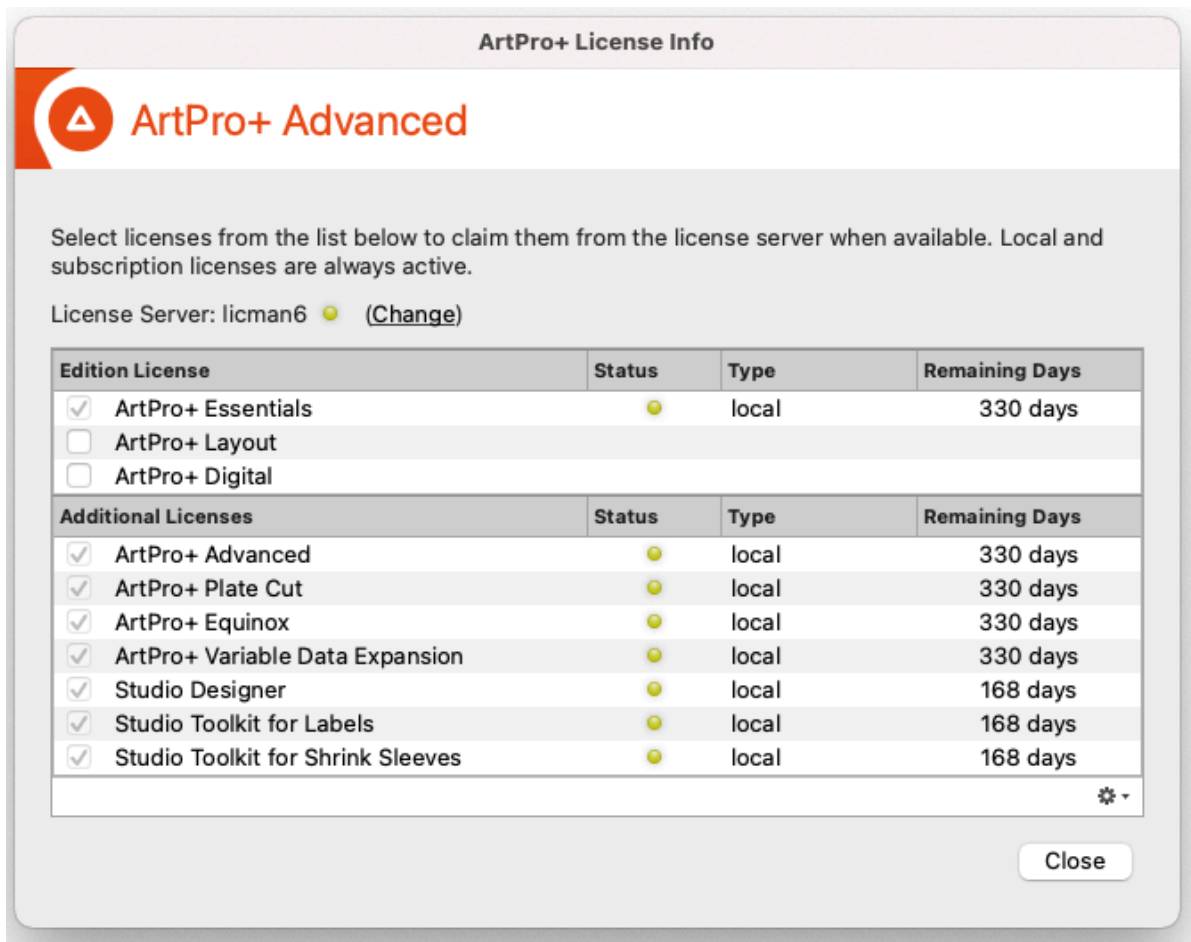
ArtPro+ License Info

ArtPro+ Advanced

Select licenses from the list below to claim them from the license server when available. Local and subscription licenses are always active.

License Server: licman6 (Change)

| Edition License | Status | Type | Remaining Days |
|---|---|---|---|
| ArtPro+ Essentials | | local | 330 days |
| ArtPro+ Layout | | | |
| ArtPro+ Digital | | | |

| Additional Licenses | Status | Type | Remaining Days |
|---|---|---|---|
| ArtPro+ Advanced | | local | 330 days |
| ArtPro+ Plate Cut | | local | 330 days |
| ArtPro+ Equinox | | local | 330 days |
| ArtPro+ Variable Data Expansion | | local | 330 days |
| Studio Designer | | local | 168 days |
| Studio Toolkit for Labels | | local | 168 days |
| Studio Toolkit for Shrink Sleeves | | local | 168 days |

Close